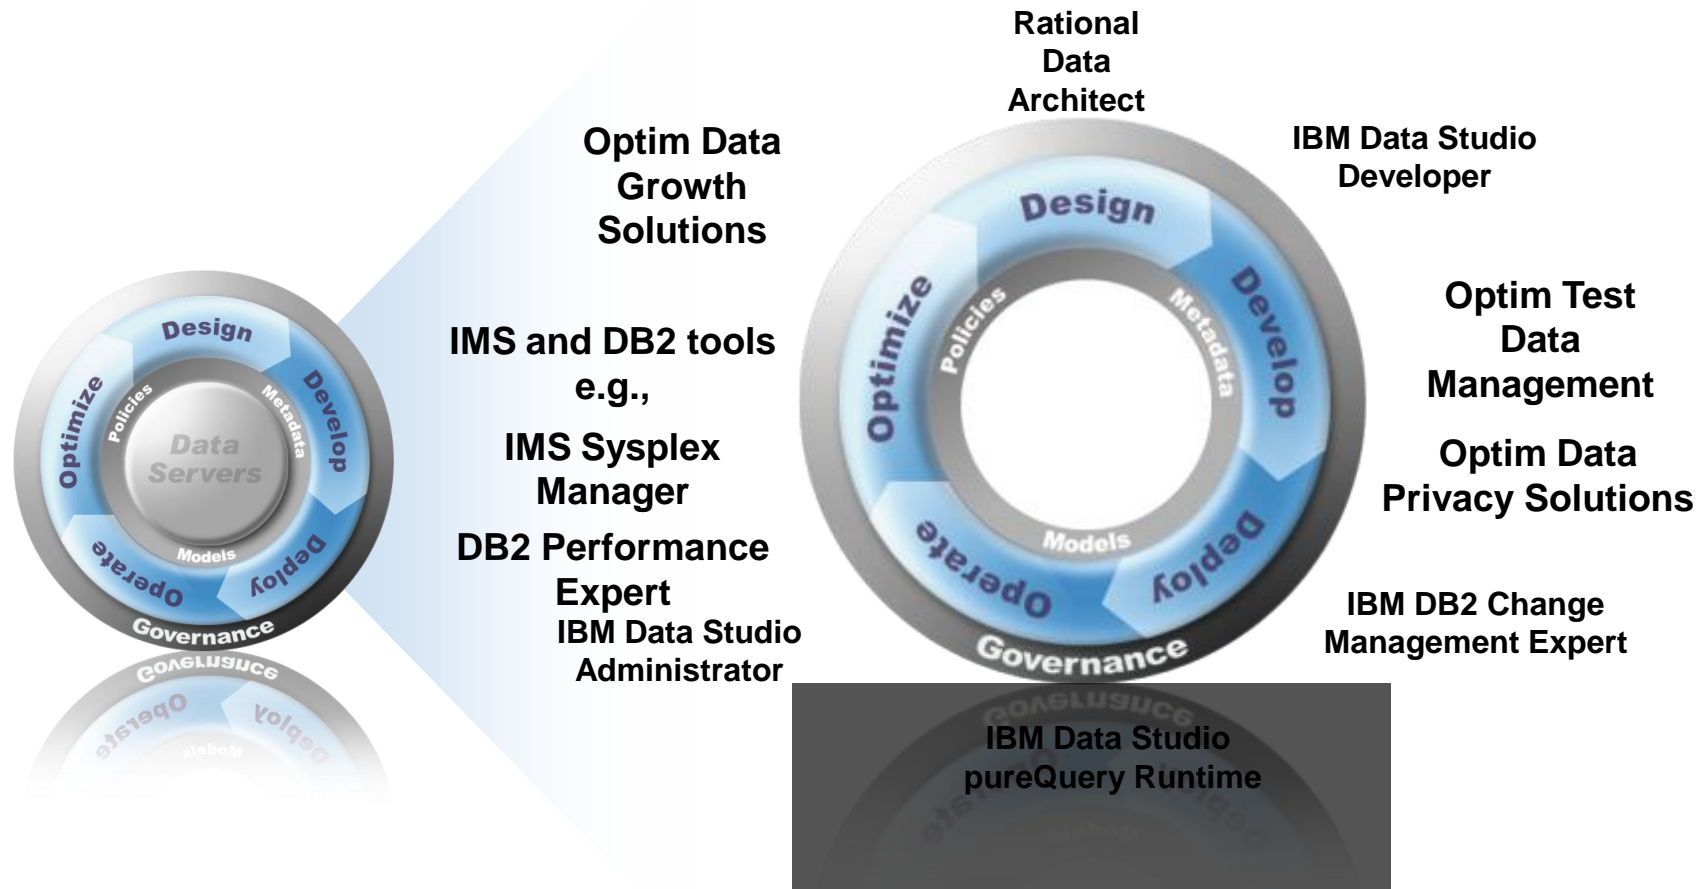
Design
Develop
Deploy
Operate
Optimize
Policies
Metadata
Models
Data Servers
Governance

Optim Data Growth Solutions

IMS and DB2 tools e.g.,

IMS Sysplex Manager

DB2 Performance Expert

IBM Data Studio Administrator

Rational Data Architect

IBM Data Studio Developer

Design
Develop
Deploy
Operate
Optimize
Policies
Metadata
Models
Governance

Optim Test Data Management

Optim Data Privacy Solutions

IBM DB2 Change Management Expert

IBM Data Studio pureQuery Runtime